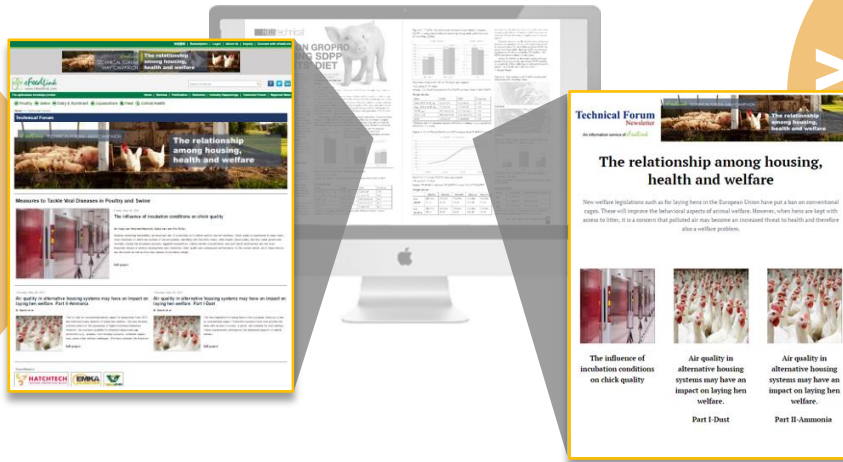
The relationship among housing, health and welfare

eFeedLink

Technical Forum

The relationship among housing, health and welfare

Measures to Tackle Viral Diseases in Poultry and Swine

The influence of incubation conditions on chick quality

Air quality in alternative housing systems may have an impact on laying hen welfare. Part II-Ammonia

Air quality in alternative housing systems may have an impact on laying hen welfare. Part I-Dust

HATCHTECH

EMKA

Technical Forum Newsletter

An information service of eFeedLink

The relationship among housing, health and welfare

The relationship among housing, health and welfare

New welfare legislations such as for laying hens in the European Union have put a ban on conventional cages. These will improve the behavioral aspects of animal welfare. However, when hens are kept with access to litter, it is a concern that polluted air may become an increased threat to health and therefore also a welfare problem.

The influence of incubation conditions on chick quality

Air quality in alternative housing systems may have an impact on laying hen welfare.

Part I-Dust

Air quality in alternative housing systems may have an impact on laying hen welfare.

Part II-Ammonia